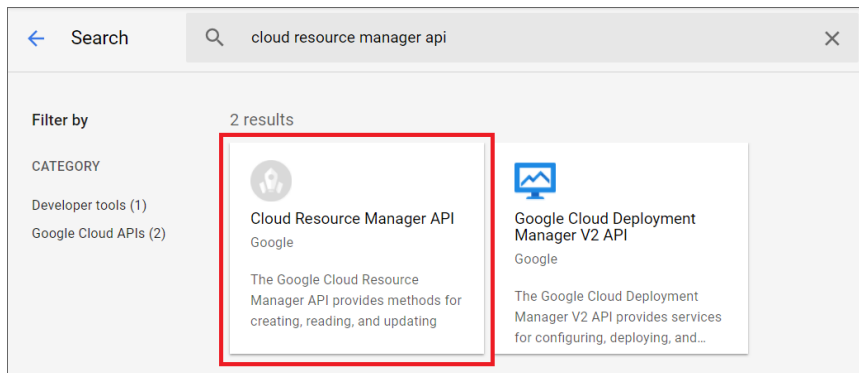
Search

cloud resource manager api

Filter by

CATEGORY

Developer tools (1)

Google Cloud APIs (2)

2 results

Cloud Resource Manager API

Google

The Google Cloud Resource Manager API provides methods for creating, reading, and updating

Google Cloud Deployment Manager V2 API

Google

The Google Cloud Deployment Manager V2 API provides services for configuring, deploying, and...